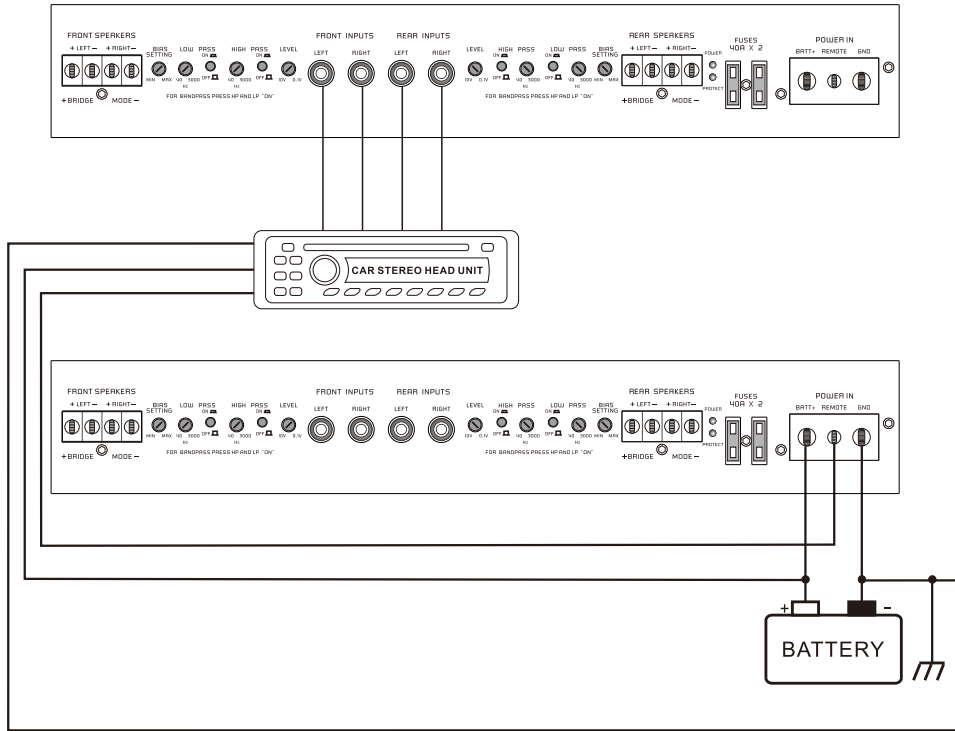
FRONT SPEAKERS
+ LEFT − + RIGHT −
+BRIDGE MODE −
BIAS SETTING
MIN MAX
LOW PASS
40 3000 Hz
ON OFF
HIGH PASS
40 3000 Hz
ON OFF
LEVEL
10V 0.1V
FOR BANDPASS PRESS HP AND LP "ON"
FRONT INPUTS
LEFT RIGHT
REAR INPUTS
LEFT RIGHT
LEVEL
10V 0.1V
HIGH PASS
ON OFF
40 3000 Hz
LOW PASS
ON OFF
40 3000 Hz
BIAS SETTING
MIN MAX
FOR BANDPASS PRESS HP AND LP "ON"
REAR SPEAKERS
+ LEFT − + RIGHT −
+BRIDGE MODE −
POWER
PROTECT
FUSES
40A X 2
POWER IN
BATT+ REMOTE GND

CAR STEREO HEAD UNIT

FRONT SPEAKERS
+ LEFT − + RIGHT −
+BRIDGE MODE −
BIAS SETTING
MIN MAX
LOW PASS
40 3000 Hz
ON OFF
HIGH PASS
40 3000 Hz
ON OFF
LEVEL
10V 0.1V
FOR BANDPASS PRESS HP AND LP "ON"
FRONT INPUTS
LEFT RIGHT
REAR INPUTS
LEFT RIGHT
LEVEL
10V 0.1V
HIGH PASS
ON OFF
40 3000 Hz
LOW PASS
ON OFF
40 3000 Hz
BIAS SETTING
MIN MAX
FOR BANDPASS PRESS HP AND LP "ON"
REAR SPEAKERS
+ LEFT − + RIGHT −
+BRIDGE MODE −
POWER
PROTECT
FUSES
40A X 2
POWER IN
BATT+ REMOTE GND

+ −
BATTERY